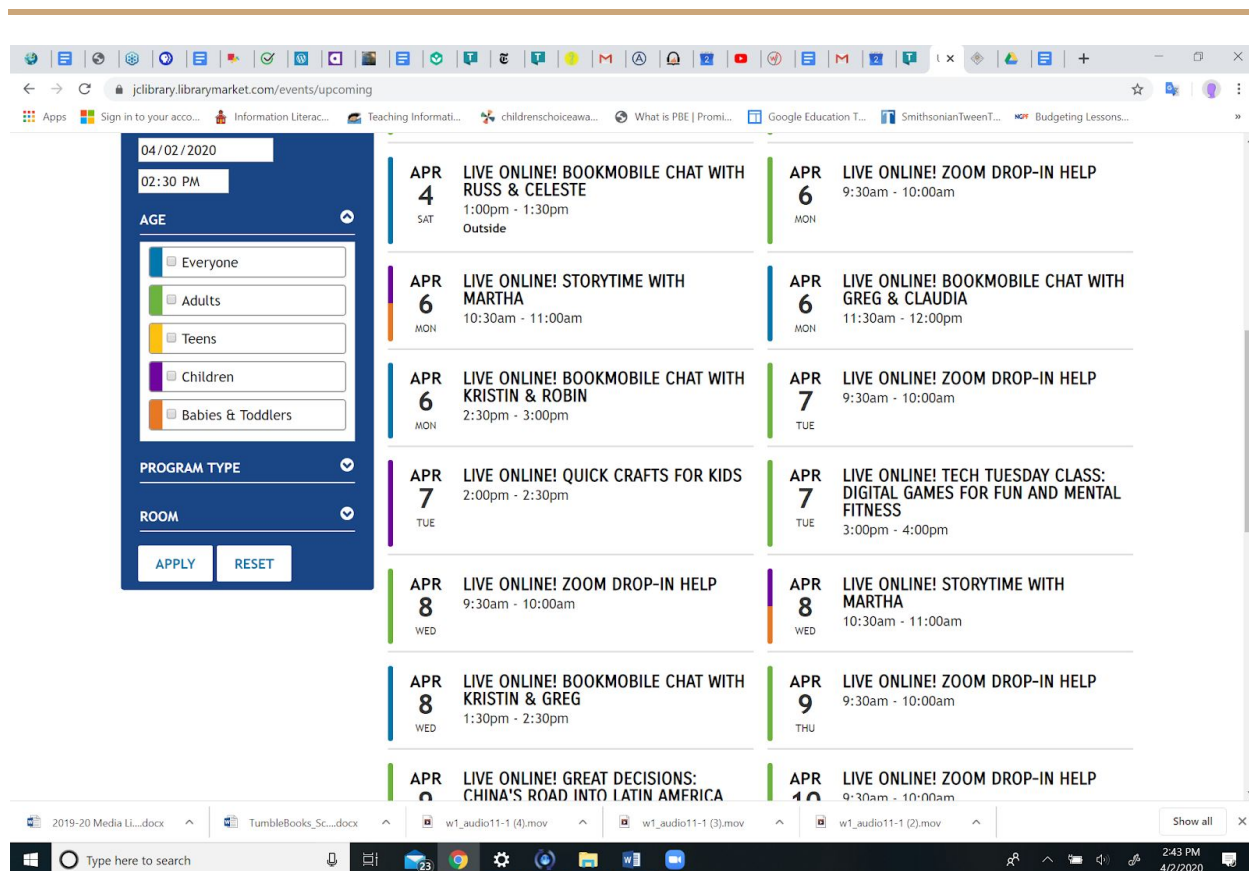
jclibrary.librarymarket.com/events/upcoming

Apps | Sign in to your acco... | Information Literac... | Teaching Informati... | childrenschoiceawa... | What is PBE | Promi... | Google Education T... | SmithsonianTweenT... | Budgeting Lessons...

04/02/2020
02:30 PM

AGE
Everyone
Adults
Teens
Children
Babies & Toddlers

PROGRAM TYPE

ROOM

APPLY RESET

APR 4 SAT
LIVE ONLINE! BOOKMOBILE CHAT WITH RUSS & CELESTE
1:00pm - 1:30pm
Outside

APR 6 MON
LIVE ONLINE! ZOOM DROP-IN HELP
9:30am - 10:00am

APR 6 MON
LIVE ONLINE! STORYTIME WITH MARTHA
10:30am - 11:00am

APR 6 MON
LIVE ONLINE! BOOKMOBILE CHAT WITH GREG & CLAUDIA
11:30am - 12:00pm

APR 6 MON
LIVE ONLINE! BOOKMOBILE CHAT WITH KRISTIN & ROBIN
2:30pm - 3:00pm

APR 7 TUE
LIVE ONLINE! ZOOM DROP-IN HELP
9:30am - 10:00am

APR 7 TUE
LIVE ONLINE! QUICK CRAFTS FOR KIDS
2:00pm - 2:30pm

APR 7 TUE
LIVE ONLINE! TECH TUESDAY CLASS: DIGITAL GAMES FOR FUN AND MENTAL FITNESS
3:00pm - 4:00pm

APR 8 WED
LIVE ONLINE! ZOOM DROP-IN HELP
9:30am - 10:00am

APR 8 WED
LIVE ONLINE! STORYTIME WITH MARTHA
10:30am - 11:00am

APR 8 WED
LIVE ONLINE! BOOKMOBILE CHAT WITH KRISTIN & GREG
1:30pm - 2:30pm

APR 9 THU
LIVE ONLINE! ZOOM DROP-IN HELP
9:30am - 10:00am

APR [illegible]
LIVE ONLINE! GREAT DECISIONS: CHINA'S ROAD INTO LATIN AMERICA

APR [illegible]
LIVE ONLINE! ZOOM DROP-IN HELP
9:30am - 10:00am

2019-20 Media Li....docx | TumbleBooks_Sc....docx | w1_audio11-1 (4).mov | w1_audio11-1 (3).mov | w1_audio11-1 (2).mov | Show all

Type here to search
23
2:43 PM
4/2/2020